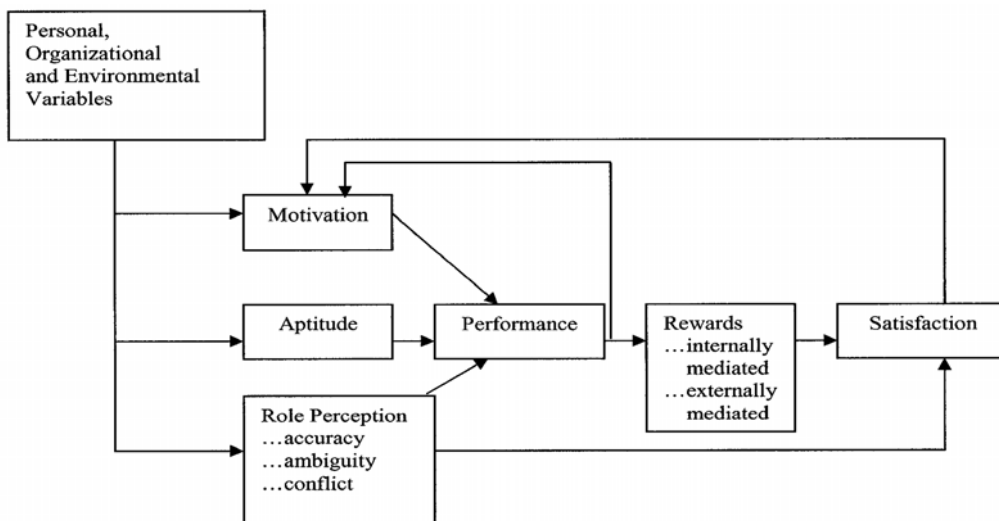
Personal, Organizational and Environmental Variables

Motivation

Aptitude

Performance

Rewards
…internally mediated
…externally mediated

Satisfaction

Role Perception
…accuracy
…ambiguity
…conflict